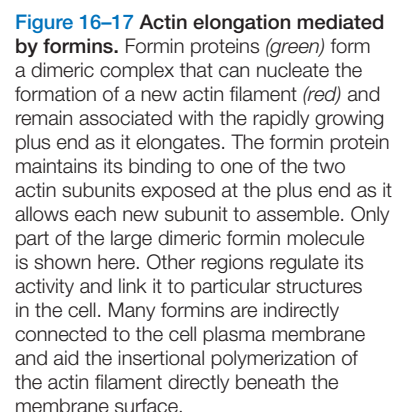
Figure 16–17 Actin elongation mediated by formins. Formin proteins (green) form a dimeric complex that can nucleate the formation of a new actin filament (red) and remain associated with the rapidly growing plus end as it elongates. The formin protein maintains its binding to one of the two actin subunits exposed at the plus end as it allows each new subunit to assemble. Only part of the large dimeric formin molecule is shown here. Other regions regulate its activity and link it to particular structures in the cell. Many formins are indirectly connected to the cell plasma membrane and aid the insertional polymerization of the actin filament directly beneath the membrane surface.